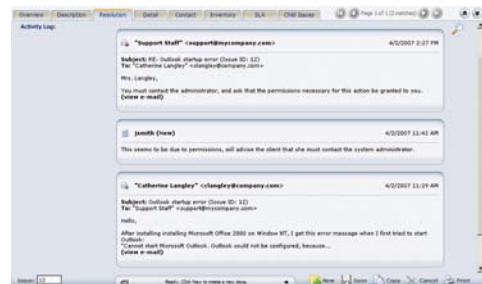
Overview | Description | Resolution | Detail | Contact | Inventory | SLA | Child Issues

Page 1 of 1 (3 matches)

Activity Log:

"Support Staff" <support@mycompany.com>

4/2/2007 2:27 PM

Subject: RE: Outlook startup error (Issue ID: 12)
To: "Catherine Langley" <clangley@company.com>

Mrs. Langley,

You must contact the administrator, and ask that the permissions necessary for this action be granted to you.
(view e-mail)

jsmith (View)

4/2/2007 11:42 AM

This seems to be due to permissions, will advise the client that she must contact the system administrator.

"Catherine Langley" <clangley@company.com>

4/2/2007 11:29 AM

Subject: Outlook startup error (Issue ID: 12)
To: "Support Staff" <support@mycompany.com>

Hello,

After installing installing Microsoft Office 2000 on Window NT, I get this error message when I first tried to start Outlook:
"Cannot start Microsoft Outlook. Outlook could not be configured, because...
(view e-mail)

Issue: 12

Ready. Click New to create a new issue.

New | Save | Copy | Cancel | Print